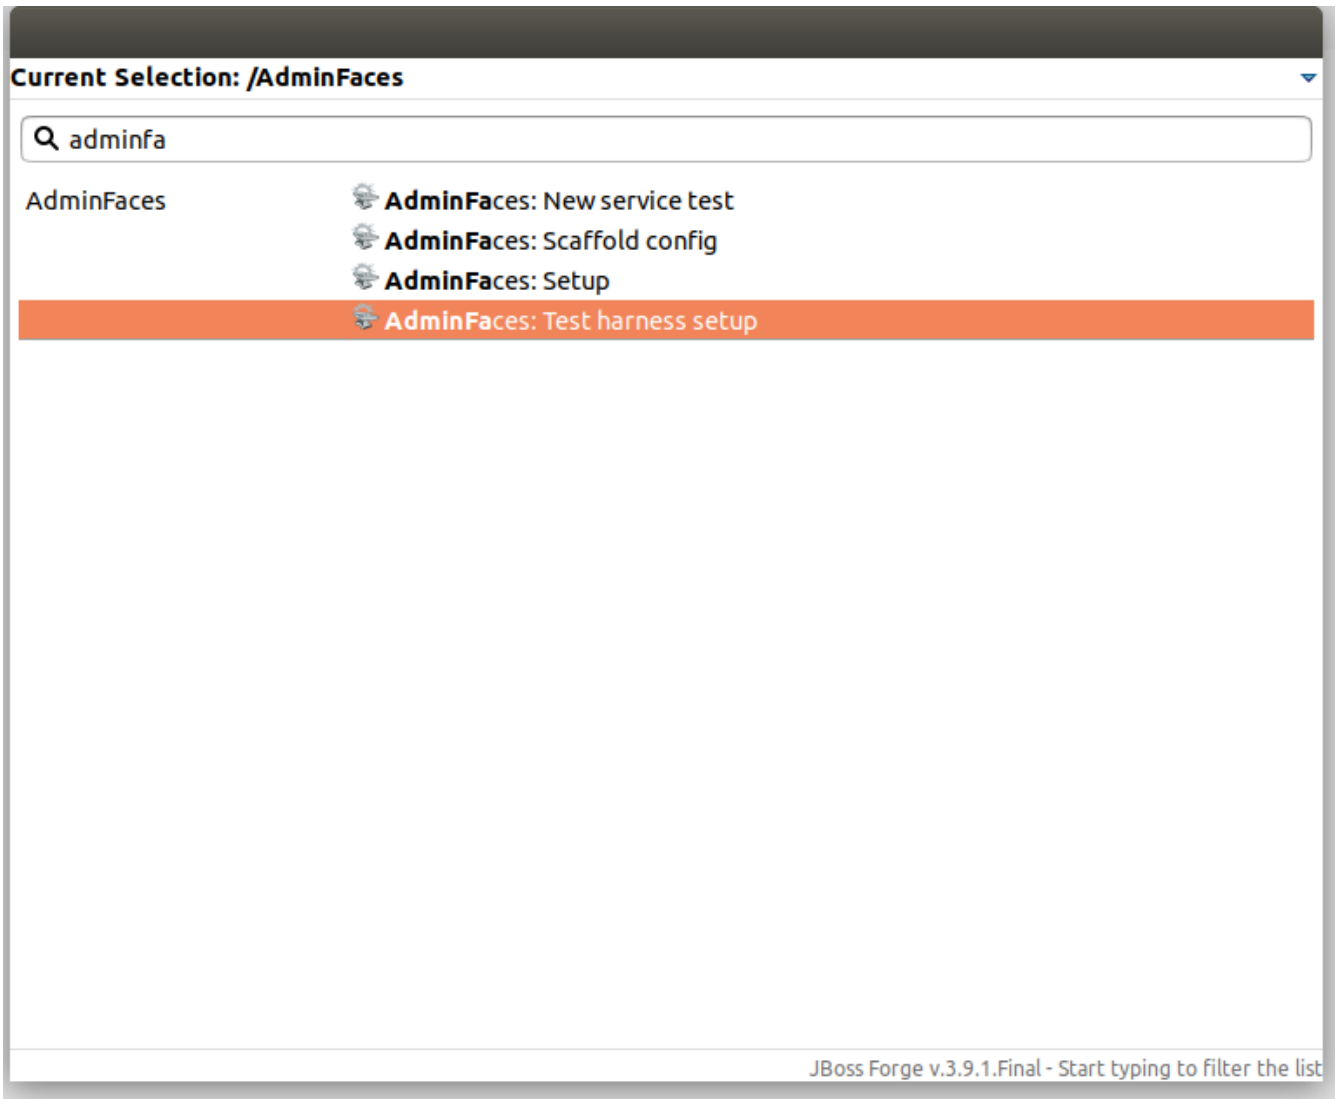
Current Selection: /AdminFaces

adminfa

AdminFaces

AdminFaces: New service test
AdminFaces: Scaffold config
AdminFaces: Setup
AdminFaces: Test harness setup

JBoss Forge v.3.9.1.Final - Start typing to filter the list